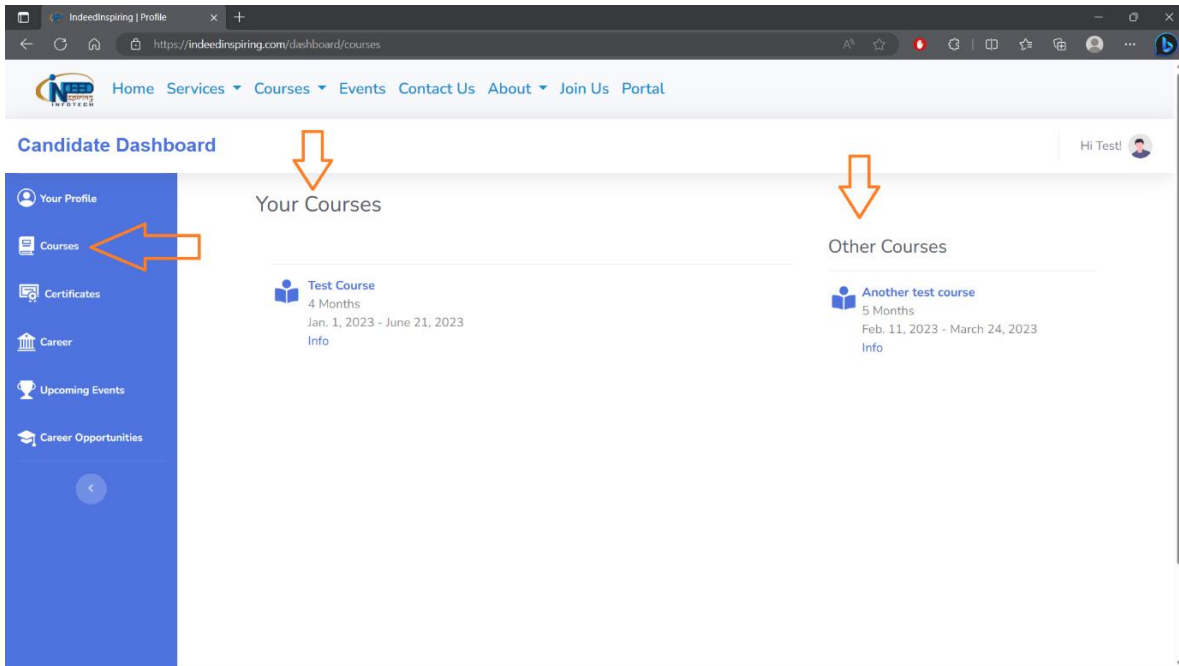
IndeedInspiring | Profile

https://indeedinspiring.com/dashboard/courses

INDEED inspiring INFOTECH

Home Services Courses Events Contact Us About Join Us Portal

Candidate Dashboard

Hi Test!

Your Profile

Courses

Certificates

Career

Upcoming Events

Career Opportunities

Your Courses

Test Course
4 Months
Jan. 1, 2023 - June 21, 2023
Info

Other Courses

Another test course
5 Months
Feb. 11, 2023 - March 24, 2023
Info